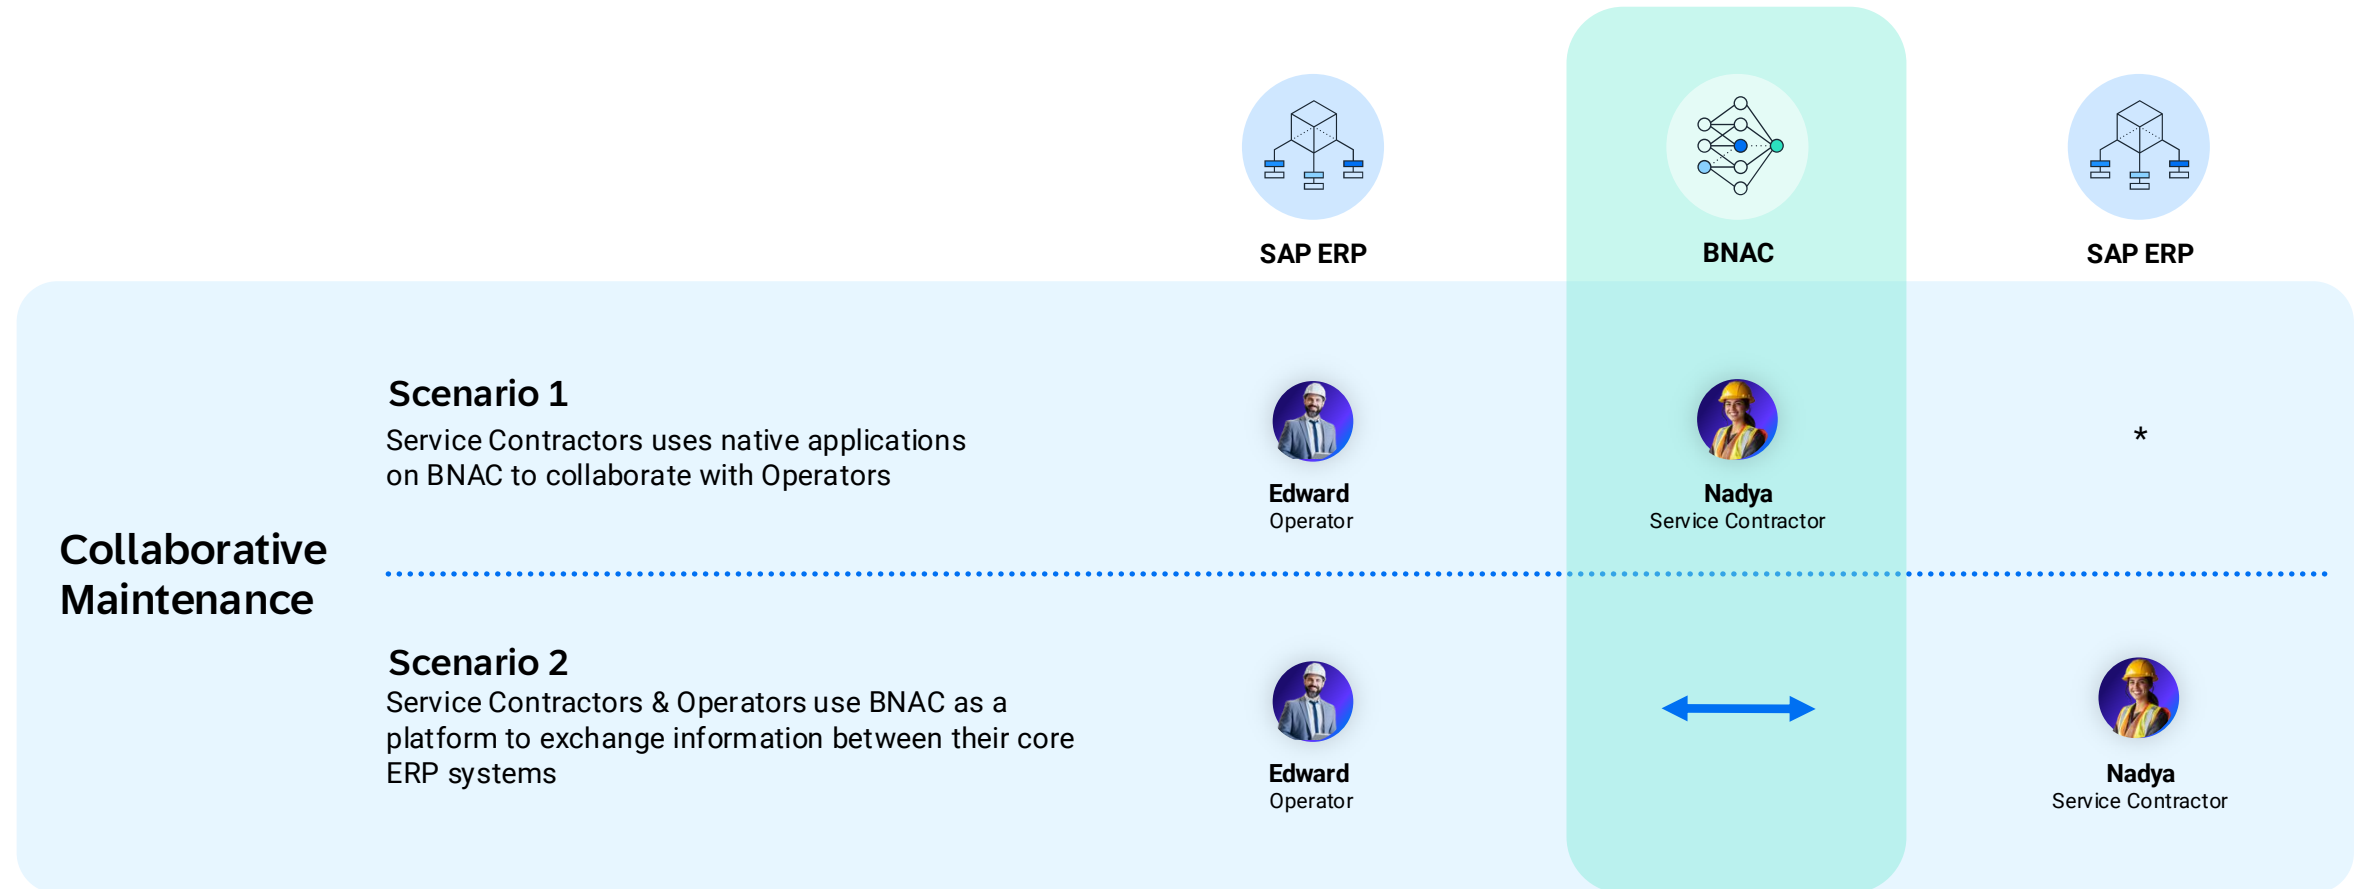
SAP ERP

BNAC

SAP ERP

Collaborative Maintenance

Scenario 1
Service Contractors uses native applications on BNAC to collaborate with Operators

Edward
Operator

Nadya
Service Contractor

*

Scenario 2
Service Contractors & Operators use BNAC as a platform to exchange information between their core ERP systems

Edward
Operator

Nadya
Service Contractor